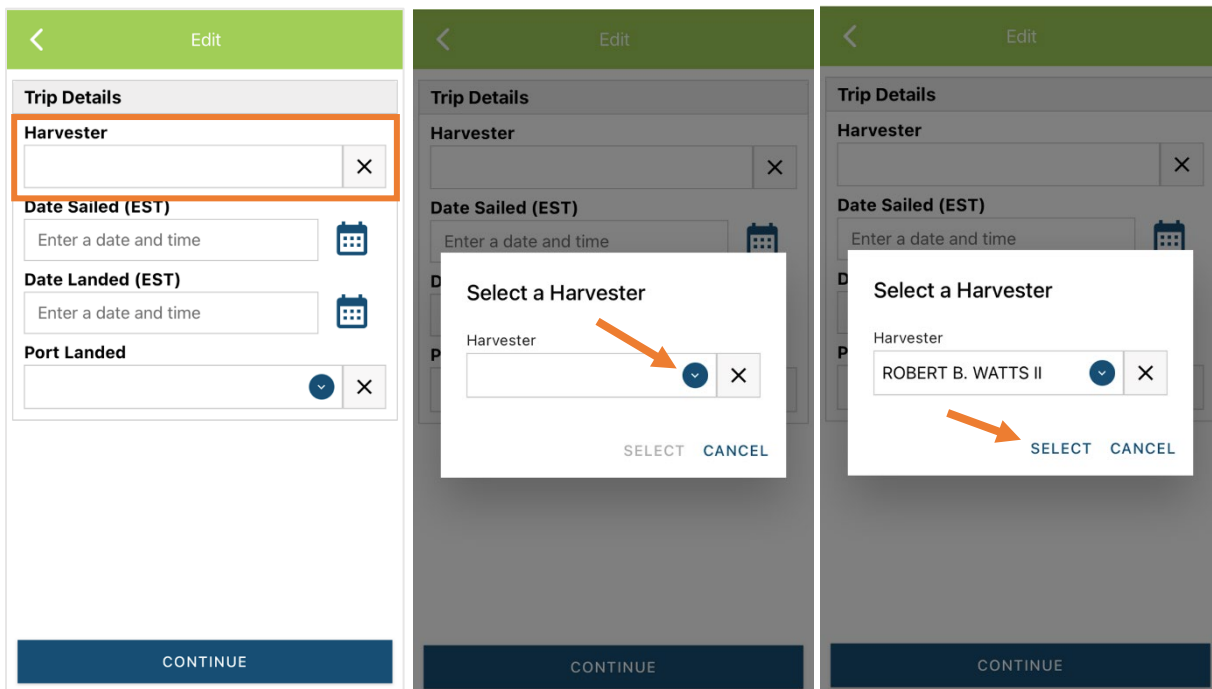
Edit

Trip Details

Harvester

Date Sailed (EST)

Enter a date and time

Date Landed (EST)

Enter a date and time

Port Landed

CONTINUE

Edit

Trip Details

Harvester

Date Sailed (EST)

Enter a date and time

D

P

Select a Harvester

Harvester

SELECT CANCEL

CONTINUE

Edit

Trip Details

Harvester

Date Sailed (EST)

Enter a date and time

D

P

Select a Harvester

Harvester

ROBERT B. WATTS II

SELECT CANCEL

CONTINUE